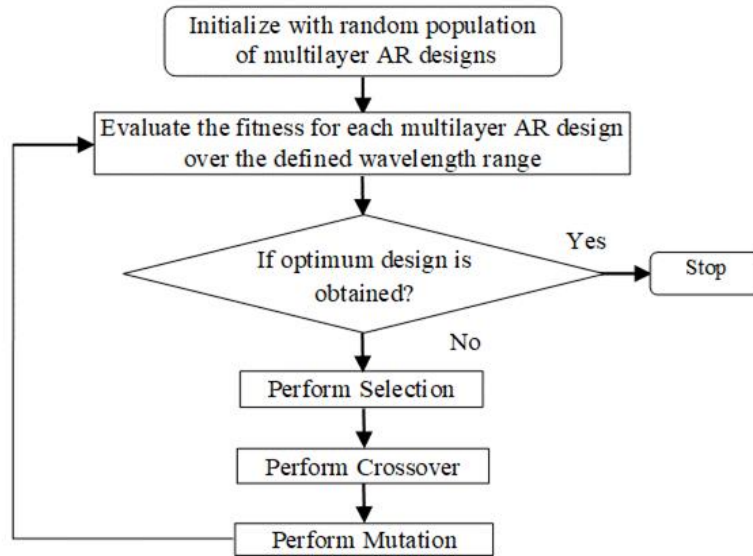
Initialize with random population of multilayer AR designs

Evaluate the fitness for each multilayer AR design over the defined wavelength range

If optimum design is obtained?

Yes

Stop

No

Perform Selection

Perform Crossover

Perform Mutation